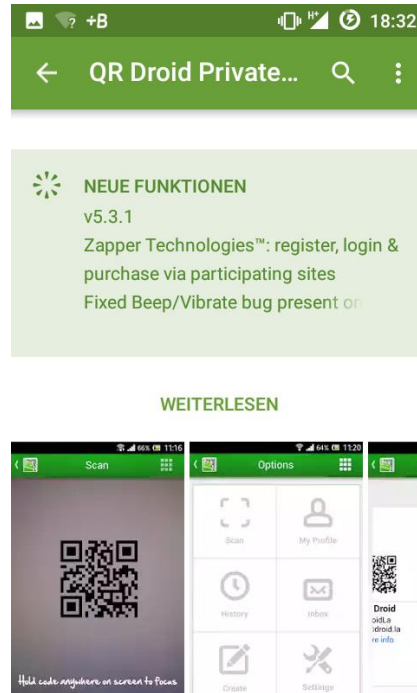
+B 18:32

QR Droid Private...

NEUE FUNKTIONEN
v5.3.1
Zapper Technologies™: register, login & purchase via participating sites
Fixed Beep/Vibrate bug present on

WEITERLESEN

66% 11:16
Scan
Hold code anywhere on screen to focus

64% 11:20
Options
Scan
My Profile
History
Inbox
Create
Settings

Droid
oidLa
droid.la
e info